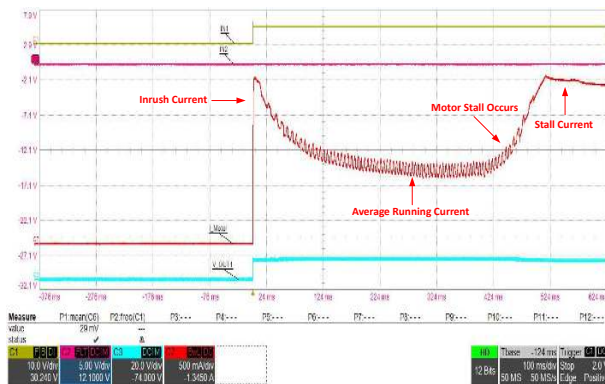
7.9 V
2.9 V
IN1
IN2
-2.1 V
-7.1 V
-12.1 V
-17.1 V
-22.1 V
-27.1 V
-32.1 V
Inrush Current
Motor Stall Occurs
Stall Current
Average Running Current
I_Motor
V_OUT1
-376 ms
-276 ms
-176 ms
-76 ms
24 ms
124 ms
224 ms
324 ms
424 ms
524 ms
624 ms

| Measure | P1:mean(C6) | P2:freq(C1) | P3:--- | P4:--- | P5:--- | P6:--- | P7:--- | P8:--- | P9:--- | P10:--- | P11:--- | P12:--- |
|---|---|---|---|---|---|---|---|---|---|---|---|---|
| value | 29 mV | --- | | | | | | | | | | |
| status | ✓ | ⚠ | | | | | | | | | | |

C1 DC1M 10.0 V/div 30.240 V
C4 DC1M 5.00 V/div 12.1000 V
C3 DC1M 20.0 V/div -74.000 V
C7 DC1M 500 mA/div -1.3450 A

HD 12 Bits
Tbase -124 ms 100 ms/div 50 MS 50 MS/s
Trigger C1 DC 2.0 Stop Edge Positive